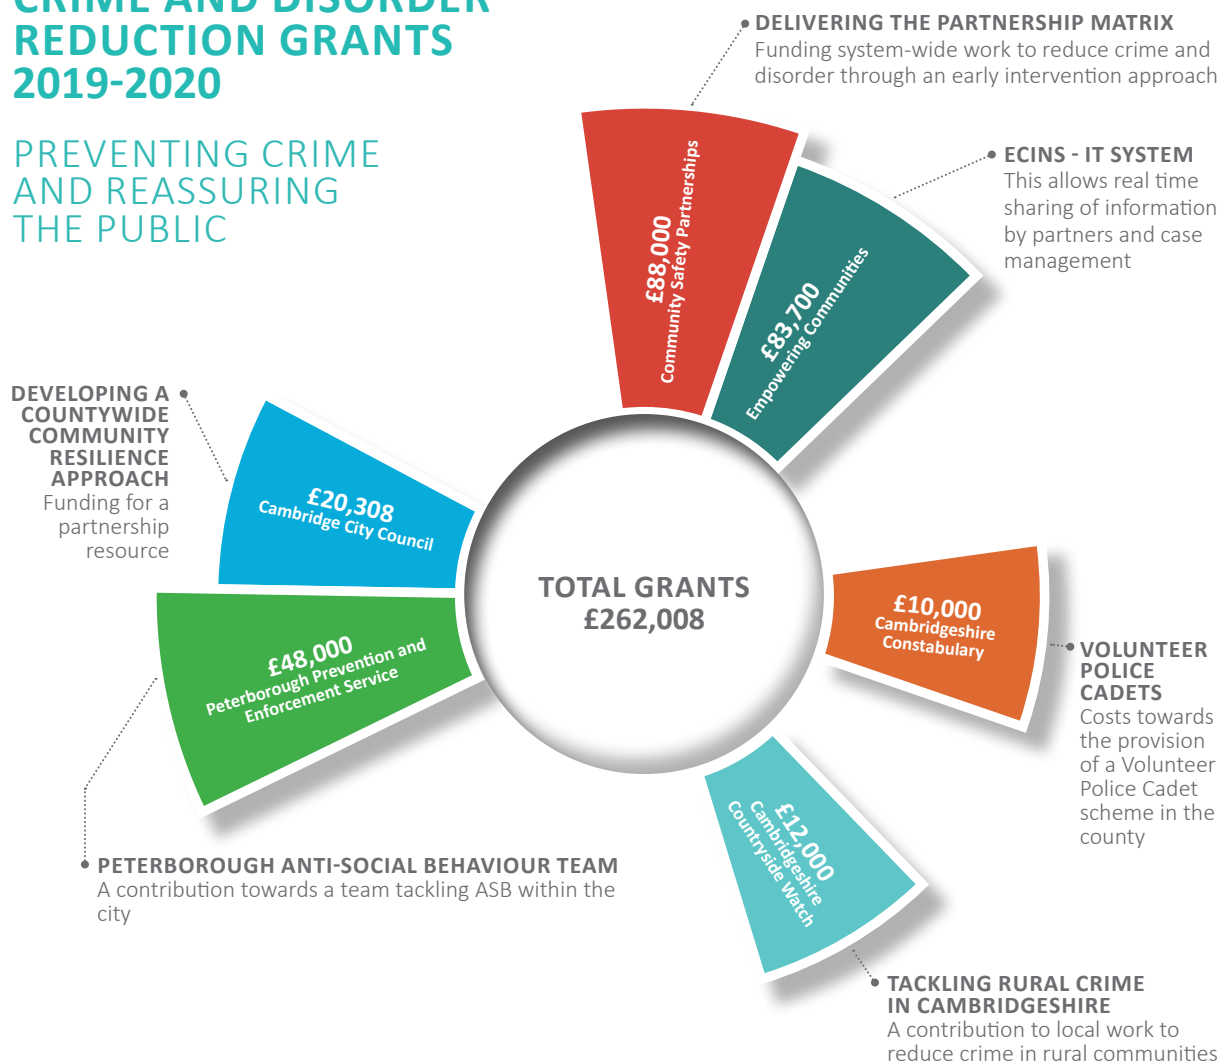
CRIME AND DISORDER REDUCTION GRANTS 2019-2020

PREVENTING CRIME AND REASSURING THE PUBLIC

DELIVERING THE PARTNERSHIP MATRIX
Funding system-wide work to reduce crime and disorder through an early intervention approach

ECINS - IT SYSTEM
This allows real time sharing of information by partners and case management

£88,000
Community Safety Partnerships

£83,700
Empowering Communities

DEVELOPING A COUNTYWIDE COMMUNITY RESILIENCE APPROACH
Funding for a partnership resource

£20,308
Cambridge City Council

TOTAL GRANTS
£262,008

£10,000
Cambridgeshire Constabulary

VOLUNTEER POLICE CADETS
Costs towards the provision of a Volunteer Police Cadet scheme in the county

£48,000
Peterborough Prevention and Enforcement Service

£12,000
Cambridgeshire Countryside Watch

PETERBOROUGH ANTI-SOCIAL BEHAVIOUR TEAM
A contribution towards a team tackling ASB within the city

TACKLING RURAL CRIME IN CAMBRIDGESHIRE
A contribution to local work to reduce crime in rural communities